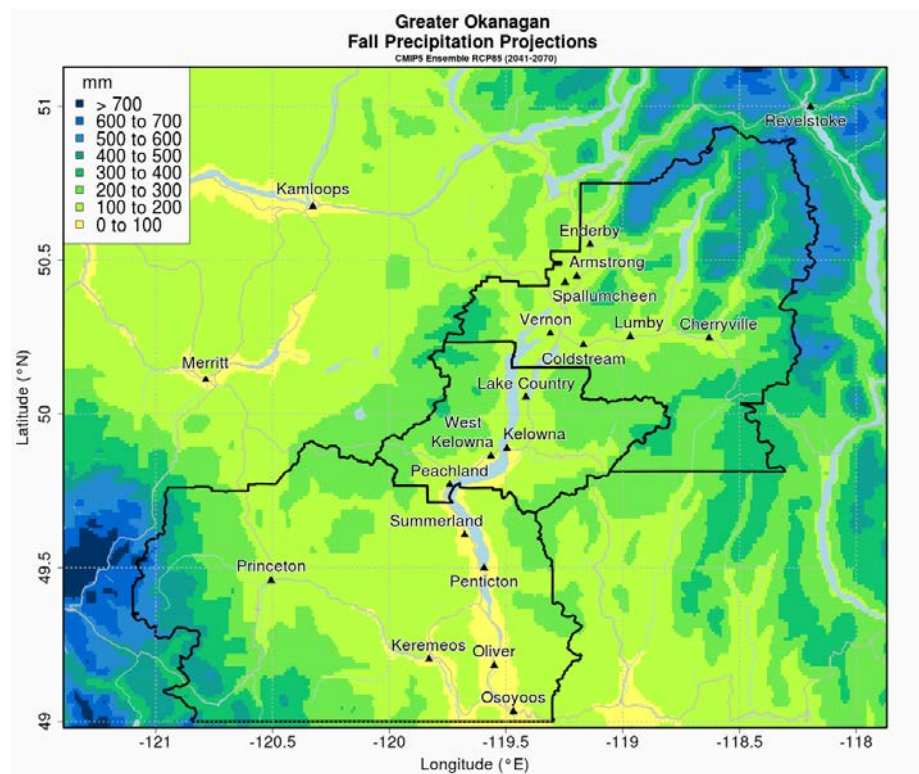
Greater Okanagan
Fall Precipitation Projections
CMIP5 Ensemble RCP85 (2041-2070)

mm
> 700
600 to 700
500 to 600
400 to 500
300 to 400
200 to 300
100 to 200
0 to 100

Revelstoke
Kamloops
Enderby
Armstrong
Spallumcheen
Vernon
Lumby
Cherryville
Coldstream
Merritt
Lake Country
West Kelowna
Kelowna
Peachland
Summerland
Princeton
Penticton
Keremeos
Oliver
Osoyoos

51
50.5
50
49.5
49
Latitude (°N)

-121
-120.5
-120
-119.5
-119
-118.5
-118
Longitude (°E)